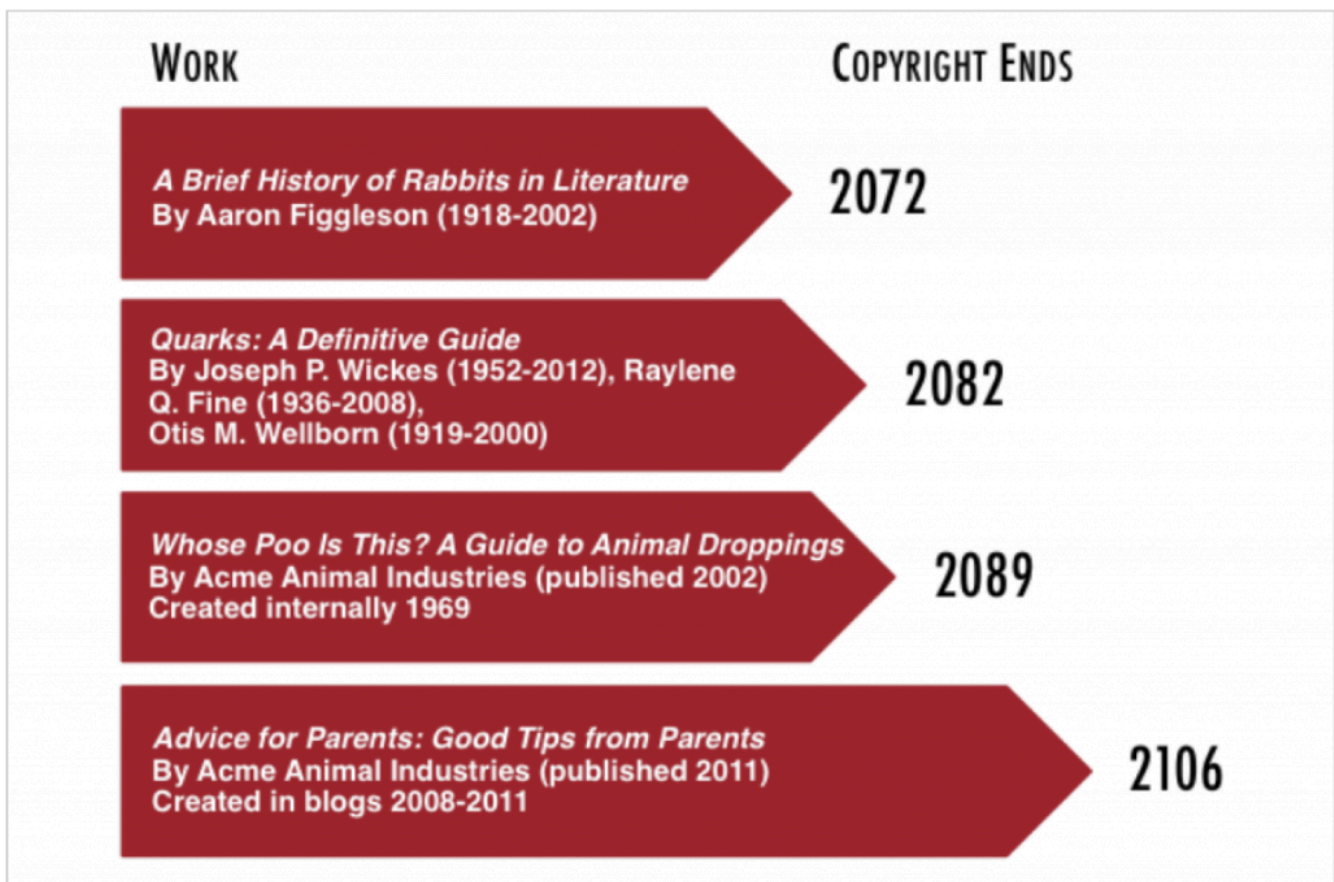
WORK

COPYRIGHT ENDS

A Brief History of Rabbits in Literature
By Aaron Figgleson (1918-2002)

2072

Quarks: A Definitive Guide
By Joseph P. Wickes (1952-2012), Raylene Q. Fine (1936-2008),
Otis M. Wellborn (1919-2000)

2082

Whose Poo Is This? A Guide to Animal Droppings
By Acme Animal Industries (published 2002)
Created internally 1969

2089

Advice for Parents: Good Tips from Parents
By Acme Animal Industries (published 2011)
Created in blogs 2008-2011

2106